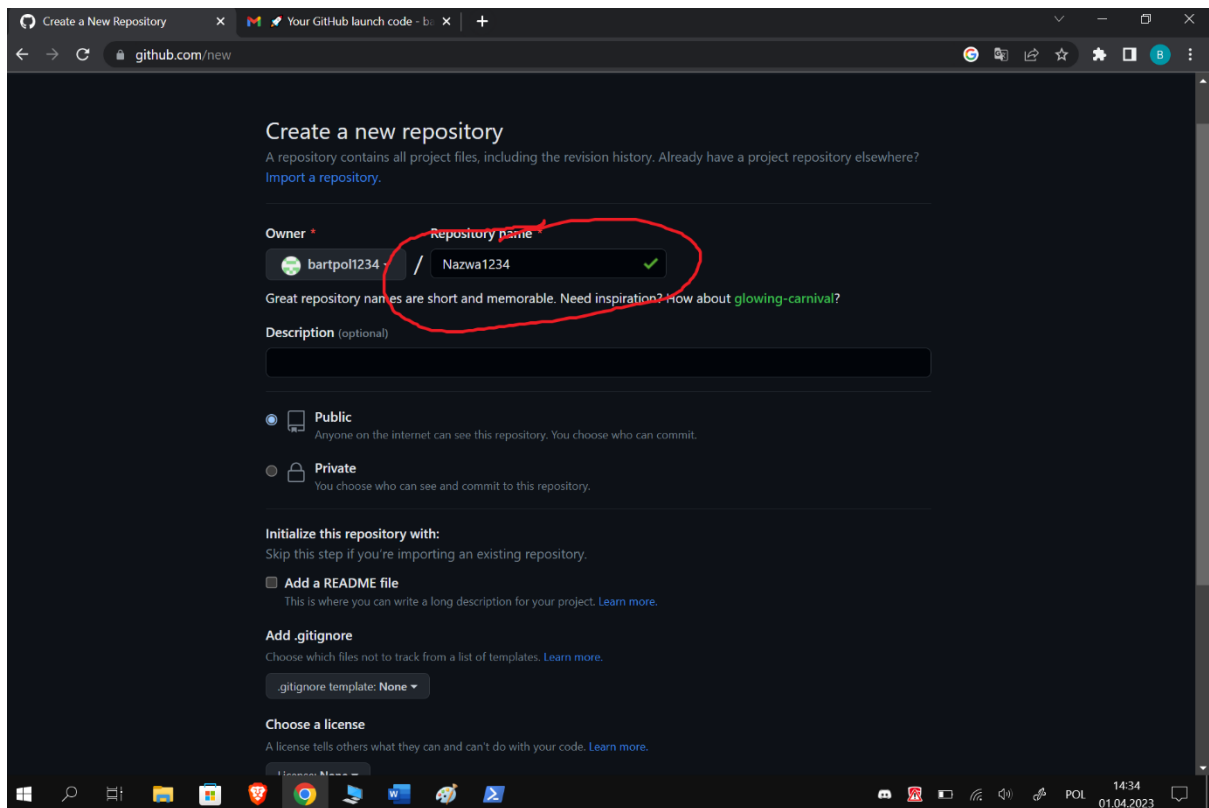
Create a New Repository ×
Your GitHub launch code - ba ×
+

github.com/new

B

Create a new repository

A repository contains all project files, including the revision history. Already have a project repository elsewhere? Import a repository.

Owner *
bartpol1234
/
Repository name *
Nazwa1234

Great repository names are short and memorable. Need inspiration? How about glowing-carnival?

Description (optional)

Public
Anyone on the internet can see this repository. You choose who can commit.

Private
You choose who can see and commit to this repository.

Initialize this repository with:
Skip this step if you're importing an existing repository.

Add a README file
This is where you can write a long description for your project. Learn more.

Add .gitignore
Choose which files not to track from a list of templates. Learn more.

.gitignore template: None

Choose a license
A license tells others what they can and can't do with your code. Learn more.

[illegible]

POL
14:34
01.04.2023